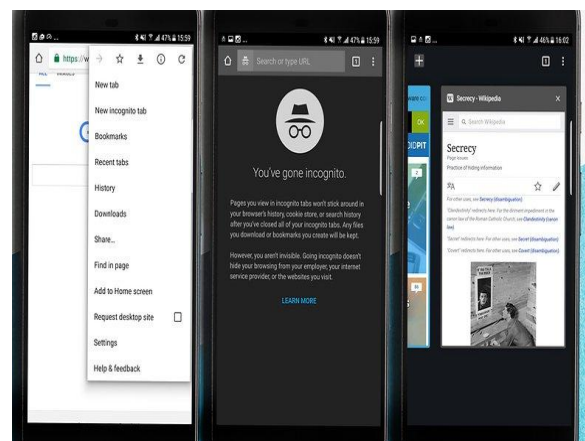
47% 15:59

https://w

New tab

New incognito tab

Bookmarks

Recent tabs

History

Downloads

Share...

Find in page

Add to Home screen

Request desktop site

Settings

Help & feedback

47% 15:59

Search or type URL

1

You've gone incognito.

Pages you view in incognito tabs won't stick around in your browser's history, cookie store, or search history after you've closed all of your incognito tabs. Any files you download or bookmarks you create will be kept.

However, you aren't invisible. Going incognito doesn't hide your browsing from your employer, your internet service provider, or the websites you visit.

LEARN MORE

46% 16:02

1

Secrecy - Wikipedia

Search Wikipedia

Secrecy

Practice of hiding information

OK

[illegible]